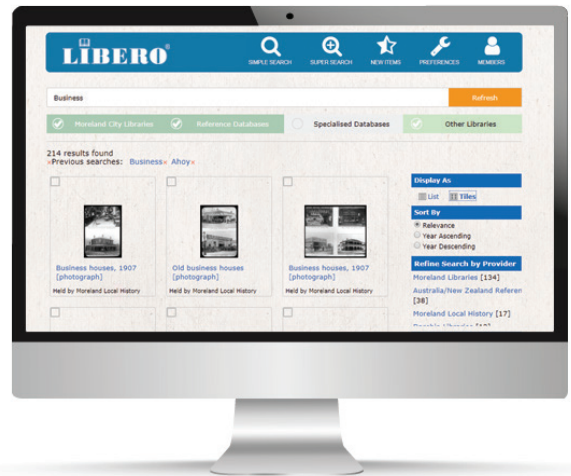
LIBERO®

SIMPLE SEARCH
SUPER SEARCH
NEW ITEMS
PREFERENCES
MEMBERS

Business

Refresh

Moreland City Libraries
Reference Databases
Specialised Databases
Other Libraries

214 results found
×Previous searches: Business× Ahoy×

Business houses, 1907 [photograph]
Held by Moreland Local History

Old business houses [photograph]
Held by Moreland Local History

Business houses, 1907 [photograph]
Held by Moreland Local History

Display As
List
Tiles

Sort By
Relevance
Year Ascending
Year Descending

Refine Search by Provider
Moreland Libraries [134]
Australia/New Zealand Referen [38]
Moreland Local History [17]
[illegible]